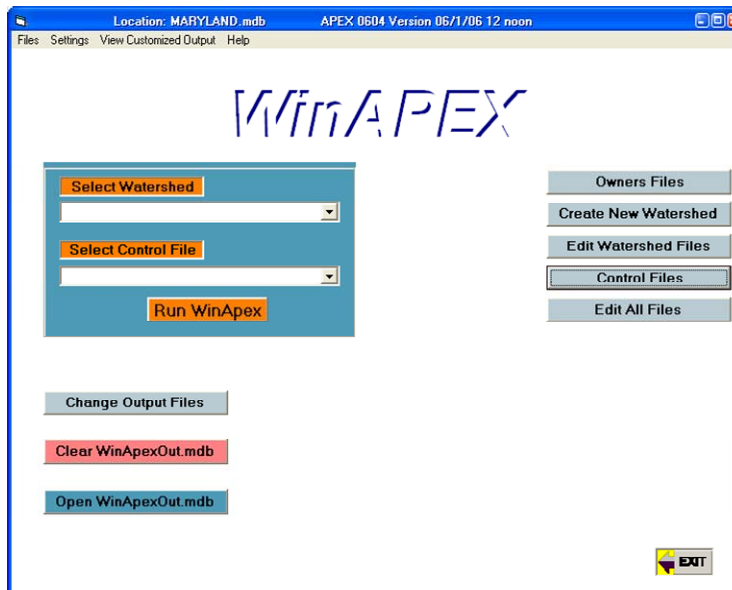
Location: MARYLAND.mdb APEX 0604 Version 06/1/06 12 noon

Files Settings View Customized Output Help

WinAPEX

Select Watershed

Select Control File

Run WinApex

Owners Files

Create New Watershed

Edit Watershed Files

Control Files

Edit All Files

Change Output Files

Clear WinApexOut.mdb

Open WinApexOut.mdb

EXIT